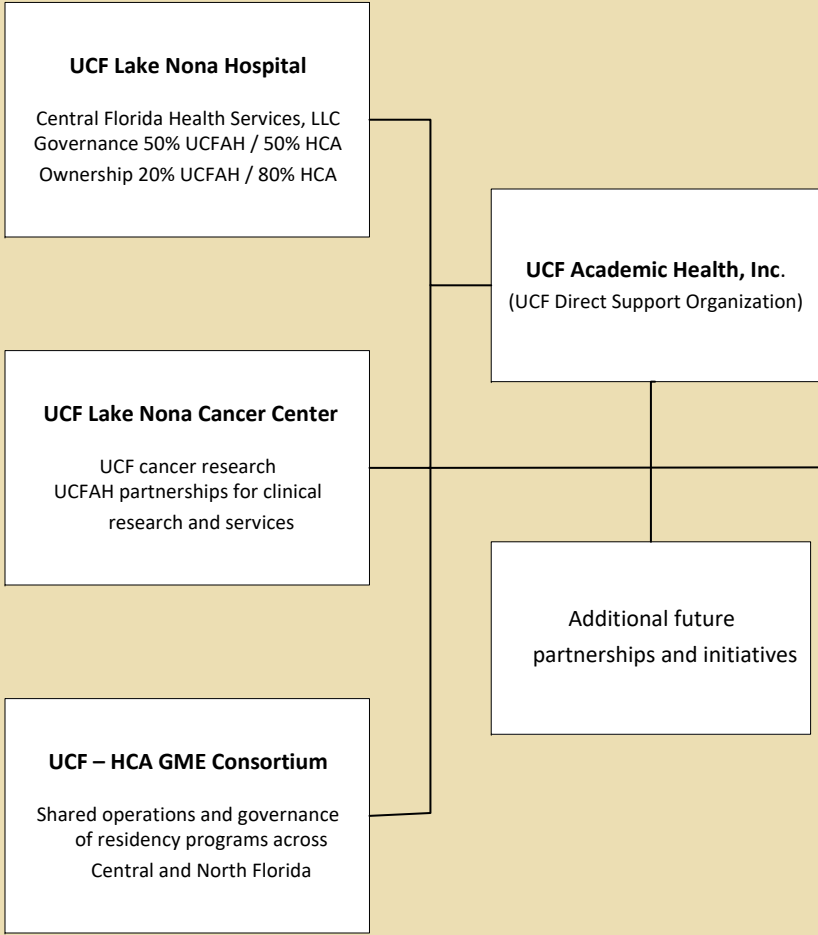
UCF Lake Nona Hospital

Central Florida Health Services, LLC
Governance 50% UCFAH / 50% HCA
Ownership 20% UCFAH / 80% HCA

UCF Academic Health, Inc.
(UCF Direct Support Organization)

UCF Lake Nona Cancer Center

UCF cancer research
UCFAH partnerships for clinical research and services

Additional future partnerships and initiatives

UCF – HCA GME Consortium

Shared operations and governance of residency programs across Central and North Florida